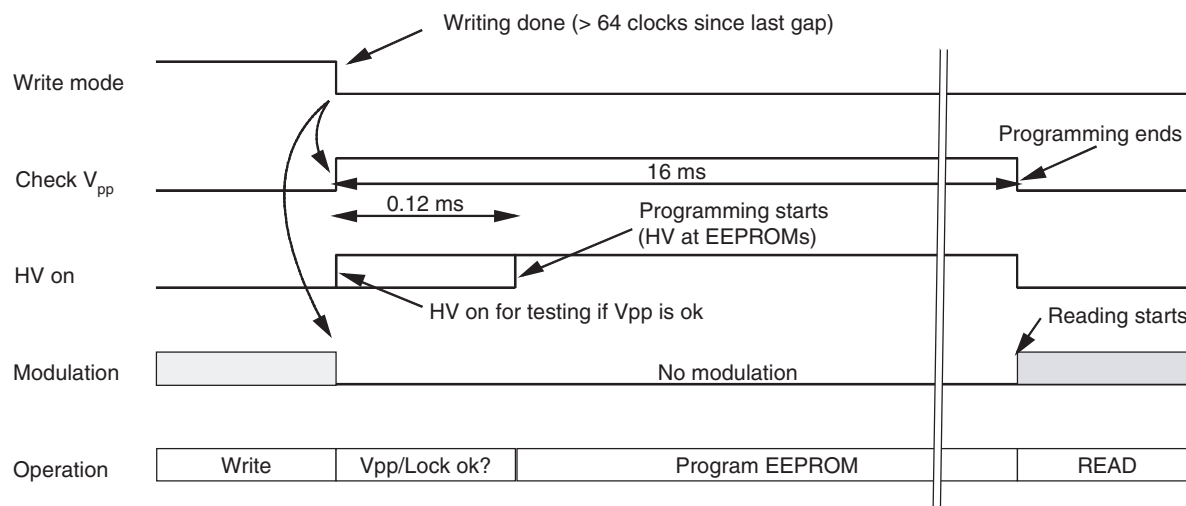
Writing done (> 64 clocks since last gap)

Write mode

Programming ends

Check $V_{pp}$

16 ms

0.12 ms

Programming starts (HV at EEPROMs)

HV on

HV on for testing if Vpp is ok

Reading starts

Modulation

No modulation

| Operation | Write | Vpp/Lock ok? | Program EEPROM | READ |
|---|---|---|---|---|